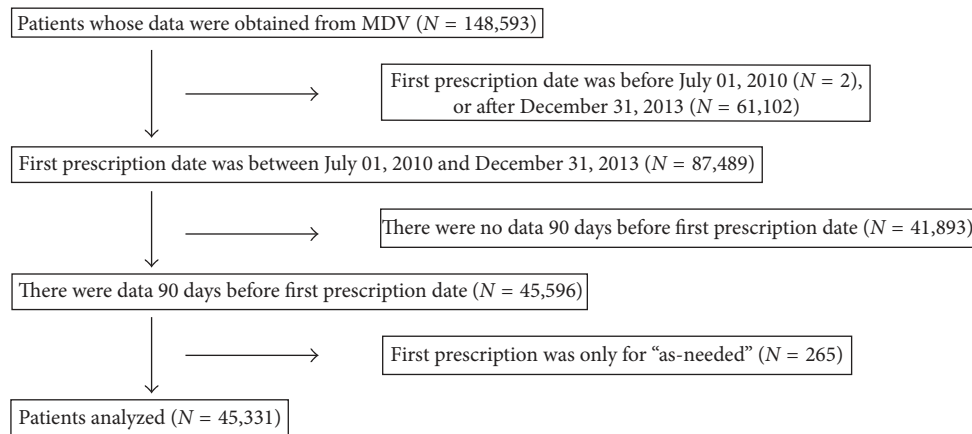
Patients whose data were obtained from MDV ($N$ = 148,593)

First prescription date was before July 01, 2010 ($N$ = 2), or after December 31, 2013 ($N$ = 61,102)

First prescription date was between July 01, 2010 and December 31, 2013 ($N$ = 87,489)

There were no data 90 days before first prescription date ($N$ = 41,893)

There were data 90 days before first prescription date ($N$ = 45,596)

First prescription was only for "as-needed" ($N$ = 265)

Patients analyzed ($N$ = 45,331)